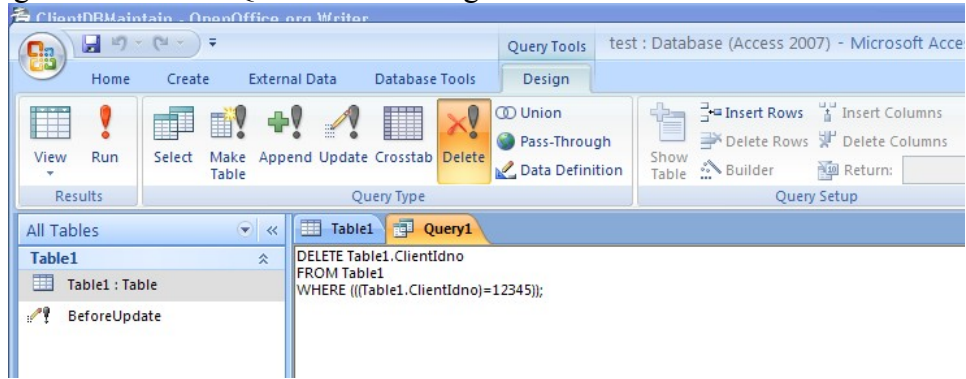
ClientDBMaintain - OpenOffice.org Writer

Query Tools

test : Database (Access 2007) - Microsoft Acce

Home
Create
External Data
Database Tools
Design

View
Run
Results

Select
Make Table
Append
Update
Crosstab
Delete
Union
Pass-Through
Data Definition
Query Type

Show Table
Insert Rows
Delete Rows
Builder
Insert Columns
Delete Columns
Return:
Query Setup

All Tables

Table1

Table1 : Table

BeforeUpdate

Table1
Query1

DELETE Table1.ClientIdno
FROM Table1
WHERE (((Table1.ClientIdno)=12345));